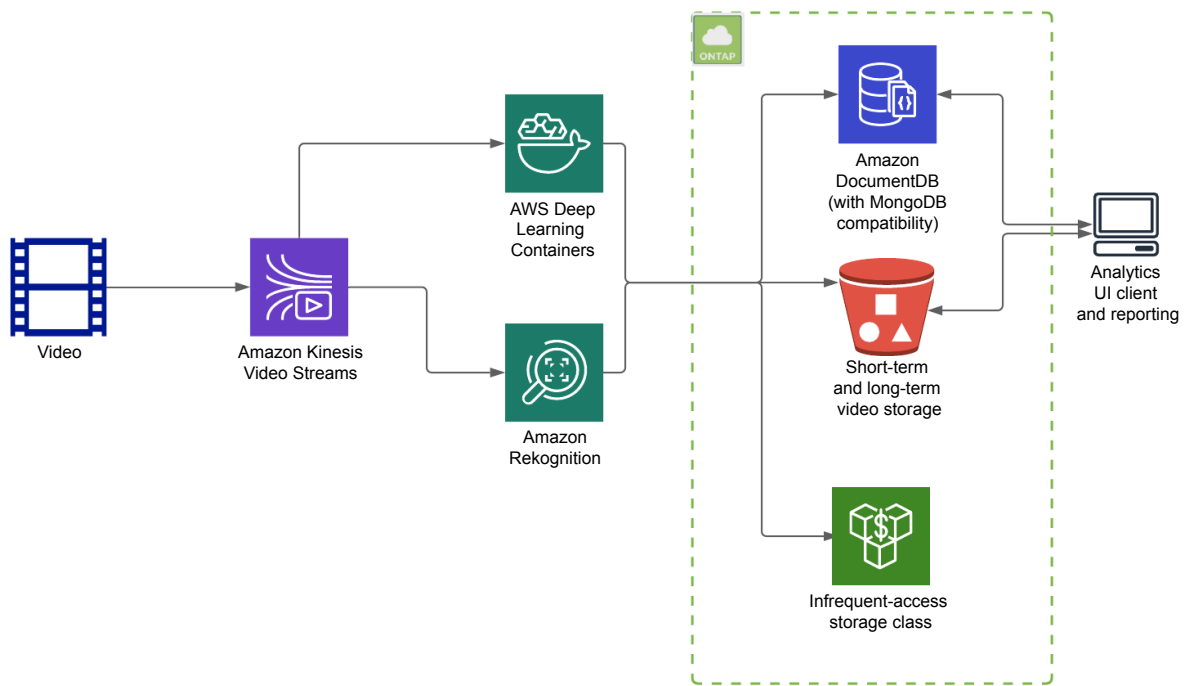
ONTAP

Video

Amazon Kinesis Video Streams

AWS Deep Learning Containers

Amazon Rekognition

Amazon DocumentDB (with MongoDB compatibility)

Short-term and long-term video storage

Infrequent-access storage class

Analytics UI client and reporting